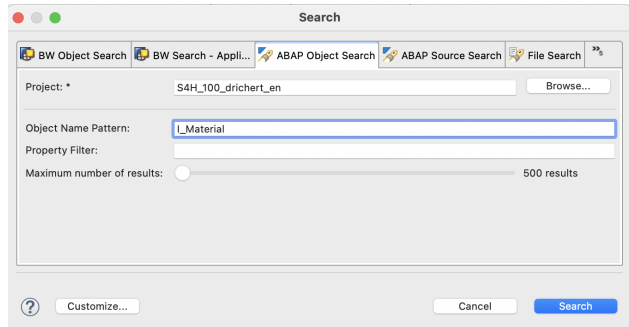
Search

BW Object Search | BW Search - Appli... | ABAP Object Search | ABAP Source Search | File Search | »5

Project: * S4H_100_drichert_en Browse...

Object Name Pattern: I_Material
Property Filter:
Maximum number of results: 500 results

? Customize... Cancel Search